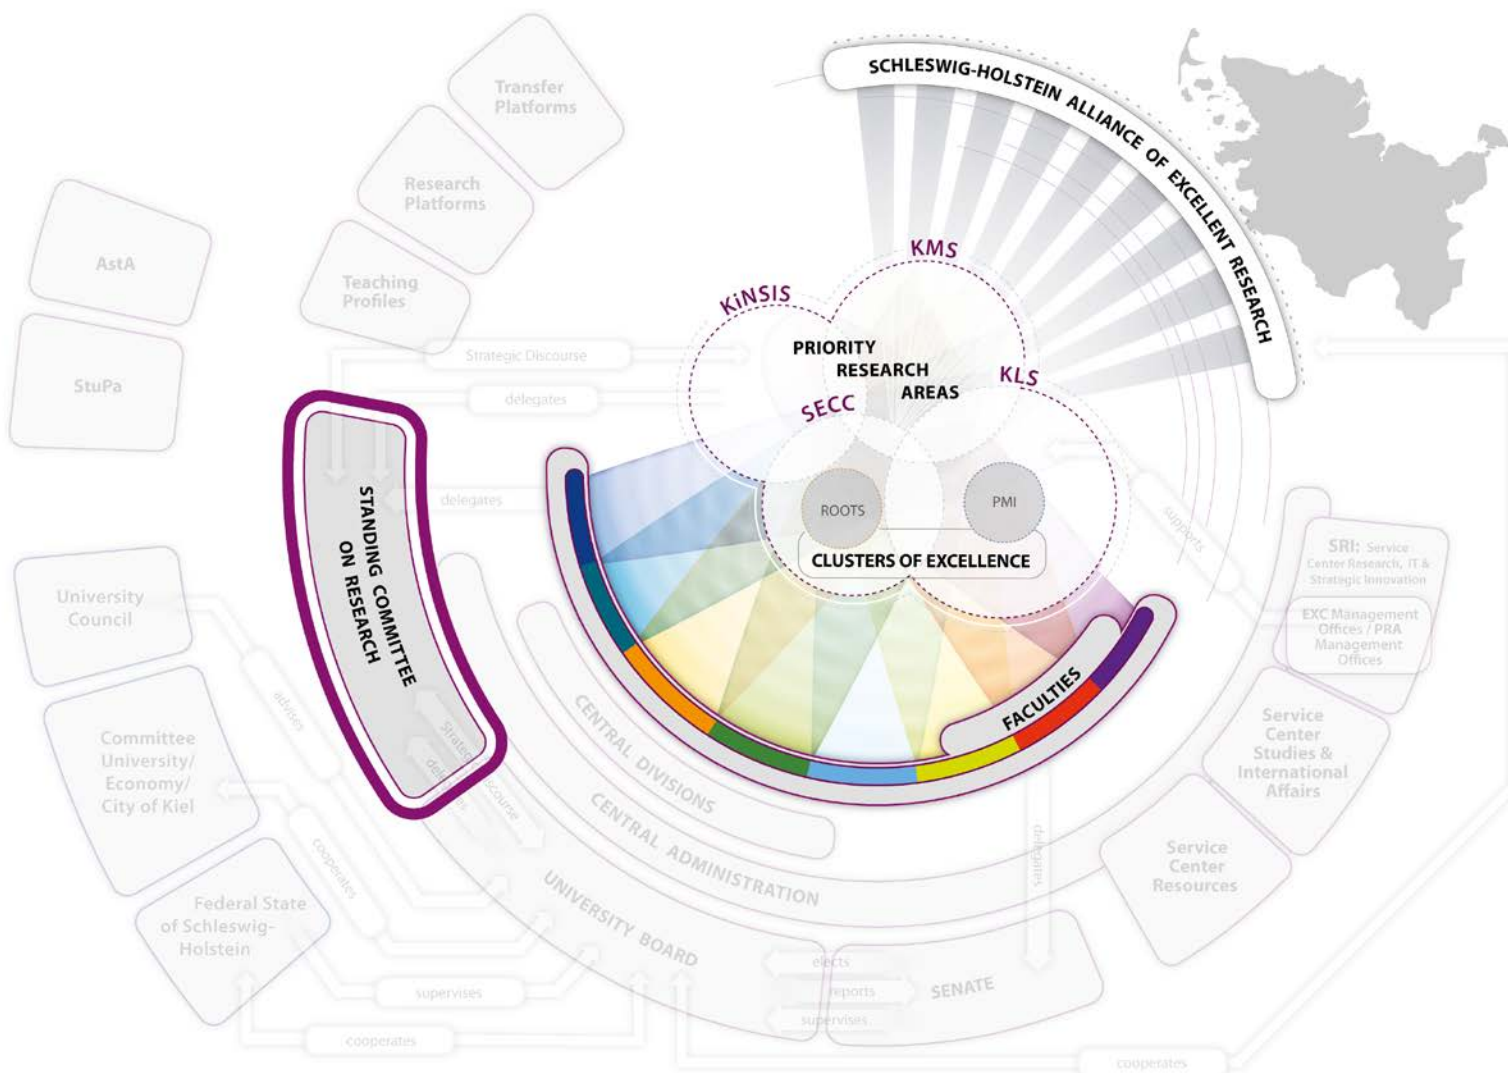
Transfer Platforms

Research Platforms

Teaching Profiles

AstA

StuPa

SCHLESWIG-HOLSTEIN ALLIANCE OF EXCELLENT RESEARCH

KMS

KiNSIS

PRIORITY RESEARCH AREAS

KLS

SECC

Strategic Discourse

delegates

delegates

STANDING COMMITTEE ON RESEARCH

ROOTS

PMI

CLUSTERS OF EXCELLENCE

supports

SRI: Service Center Research, IT & Strategic Innovation

EXC Management Offices / PRA Management Offices

University Council

advises

Strategic Discourse

delegates

CENTRAL DIVISIONS

FACULTIES

Committee University/ Economy/ City of Kiel

CENTRAL ADMINISTRATION

Service Center Studies & International Affairs

cooperates

delegates

Service Center Resources

Federal State of Schleswig-Holstein

UNIVERSITY BOARD

elects

reports

supervises

SENATE

supervises

cooperates

cooperates